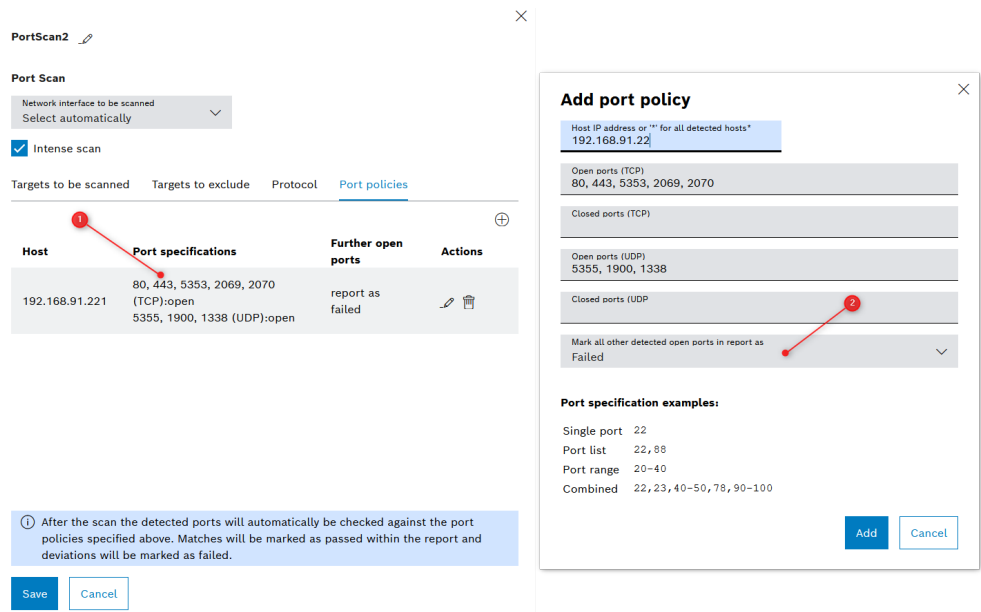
PortScan2

Port Scan

Network interface to be scanned
Select automatically

Intense scan

Targets to be scanned | Targets to exclude | Protocol | Port policies

1

| Host | Port specifications | Further open ports | Actions |
|---|---|---|---|
| 192.168.91.221 | 80, 443, 5353, 2069, 2070 (TCP):open 5355, 1900, 1338 (UDP):open | report as failed | |

After the scan the detected ports will automatically be checked against the port policies specified above. Matches will be marked as passed within the report and deviations will be marked as failed.

Save | Cancel

Add port policy

Host IP address or '*' for all detected hosts*
192.168.91.22

Open ports (TCP)
80, 443, 5353, 2069, 2070

Closed ports (TCP)

Open ports (UDP)
5355, 1900, 1338

Closed ports (UDP

2

Mark all other detected open ports in report as
Failed

Port specification examples:

| | |
|---|---|
| Single port | 22 |
| Port list | 22,88 |
| Port range | 20-40 |
| Combined | 22,23,40-50,78,90-100 |

Add | Cancel